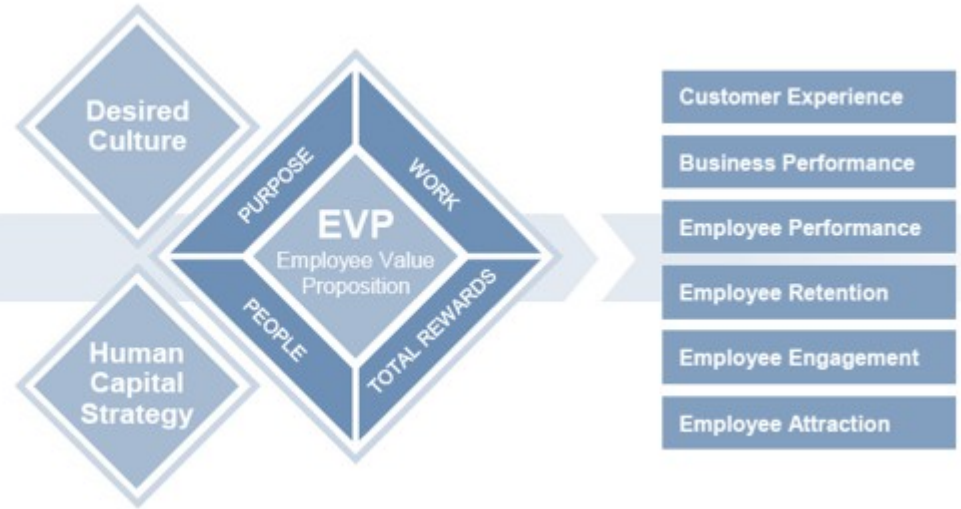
Desired Culture

Human Capital Strategy

PURPOSE

WORK

PEOPLE

TOTAL REWARDS

EVP
Employee Value Proposition

Customer Experience

Business Performance

Employee Performance

Employee Retention

Employee Engagement

Employee Attraction